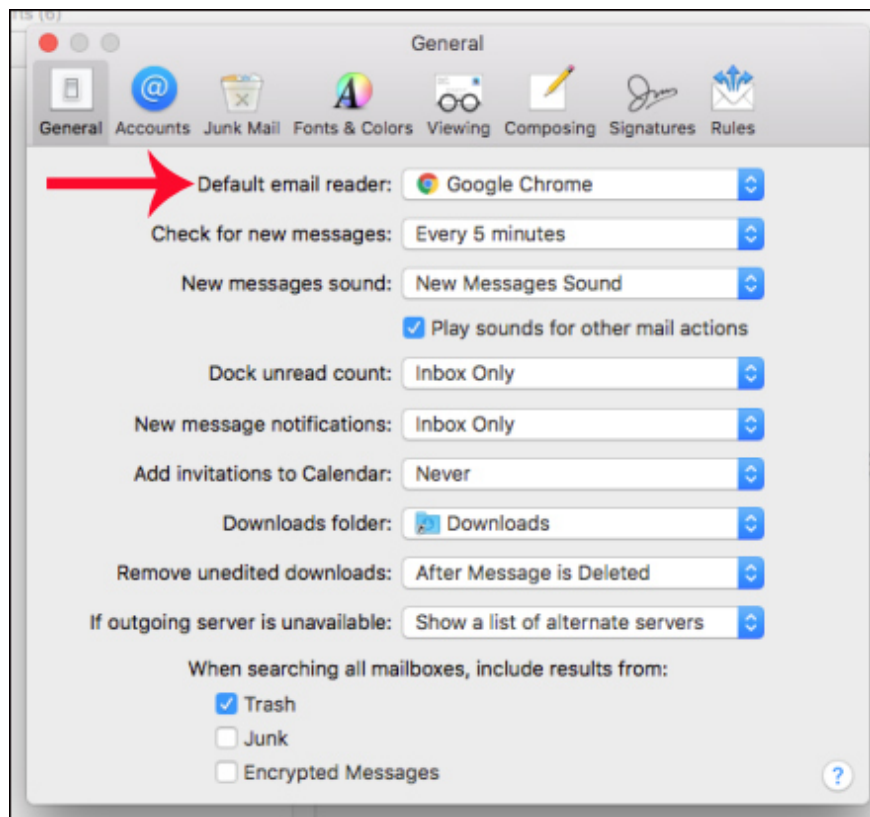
rs (6)

General

General Accounts Junk Mail Fonts & Colors Viewing Composing Signatures Rules

Default email reader: Google Chrome

Check for new messages: Every 5 minutes

New messages sound: New Messages Sound

Play sounds for other mail actions

Dock unread count: Inbox Only

New message notifications: Inbox Only

Add invitations to Calendar: Never

Downloads folder: Downloads

Remove unedited downloads: After Message is Deleted

If outgoing server is unavailable: Show a list of alternate servers

When searching all mailboxes, include results from:

Trash

Junk

Encrypted Messages

?